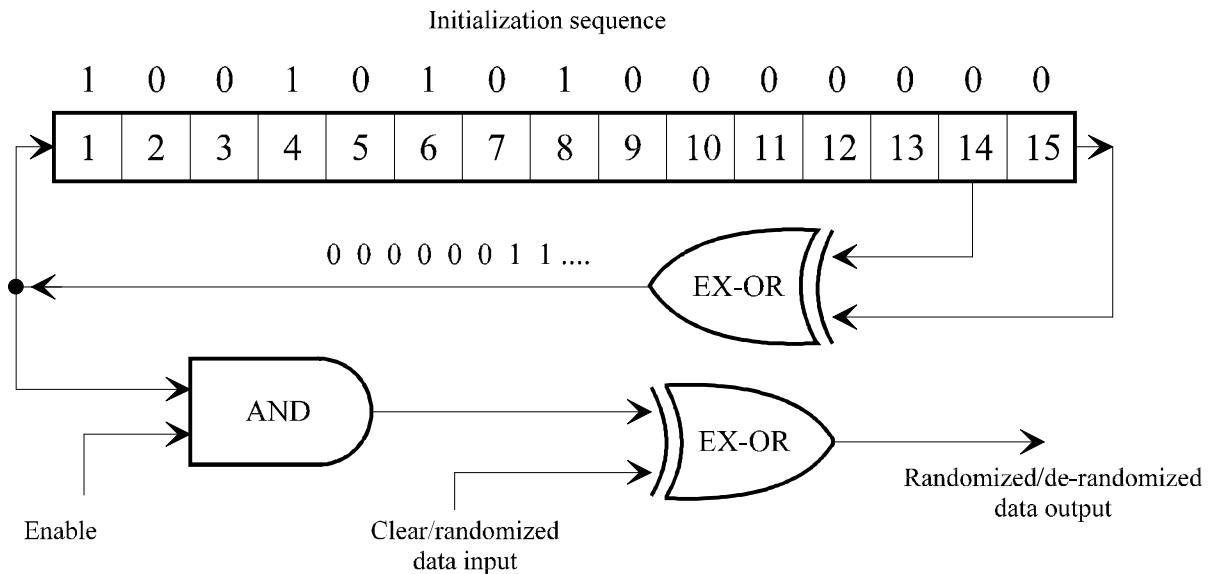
Initialization sequence

| 1 | 0 | 0 | 1 | 0 | 1 | 0 | 1 | 0 | 0 | 0 | 0 | 0 | 0 | 0 |
|---|---|---|---|---|---|---|---|---|---|---|---|---|---|---|
| 1 | 2 | 3 | 4 | 5 | 6 | 7 | 8 | 9 | 10 | 11 | 12 | 13 | 14 | 15 |

0 0 0 0 0 0 1 1 ....

EX-OR

AND

EX-OR

Randomized/de-randomized data output

Enable

Clear/randomized data input